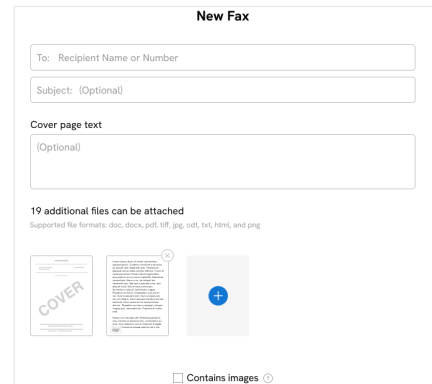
New Fax

To: Recipient Name or Number

Subject: (Optional)

Cover page text

(Optional)

19 additional files can be attached

Supported file formats: doc, docx, pdf, tiff, jpg, odt, txt, html, and png

COVER

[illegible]

+

Contains images ?